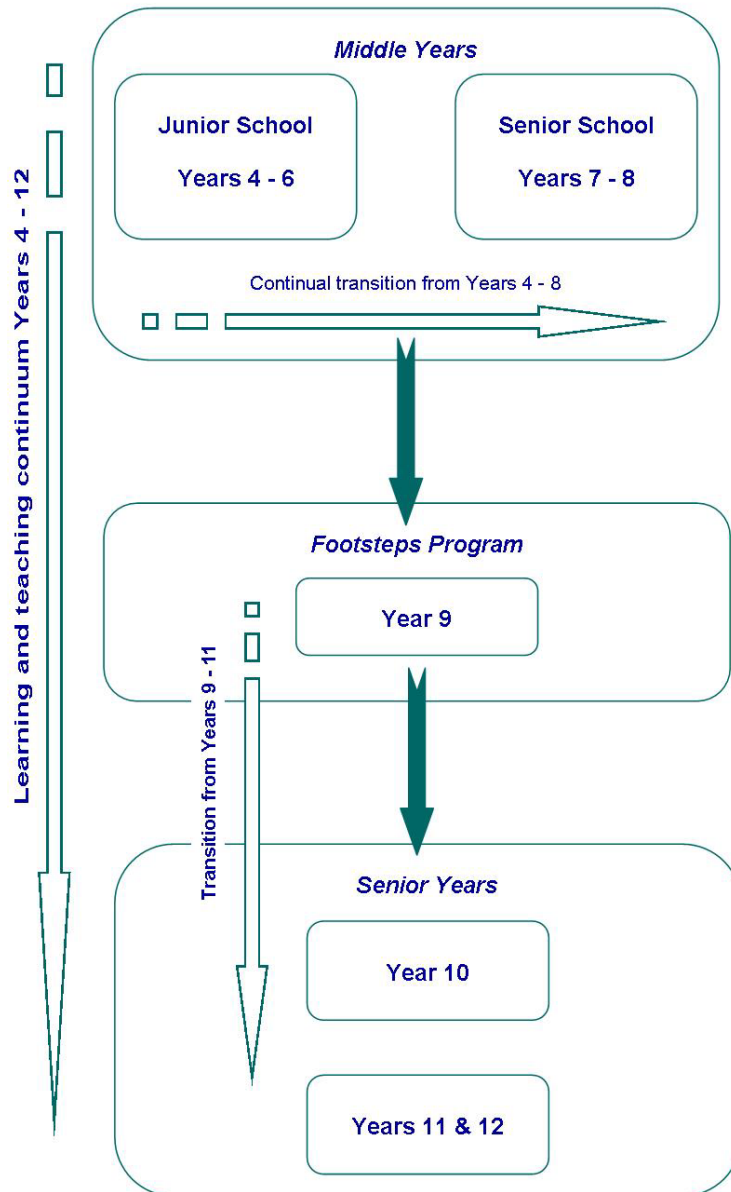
Learning and teaching continuum Years 4 - 12

Middle Years

Junior School

Years 4 - 6

Senior School

Years 7 - 8

Continual transition from Years 4 - 8

Footsteps Program

Year 9

Transition from Years 9 - 11

Senior Years

Year 10

Years 11 & 12